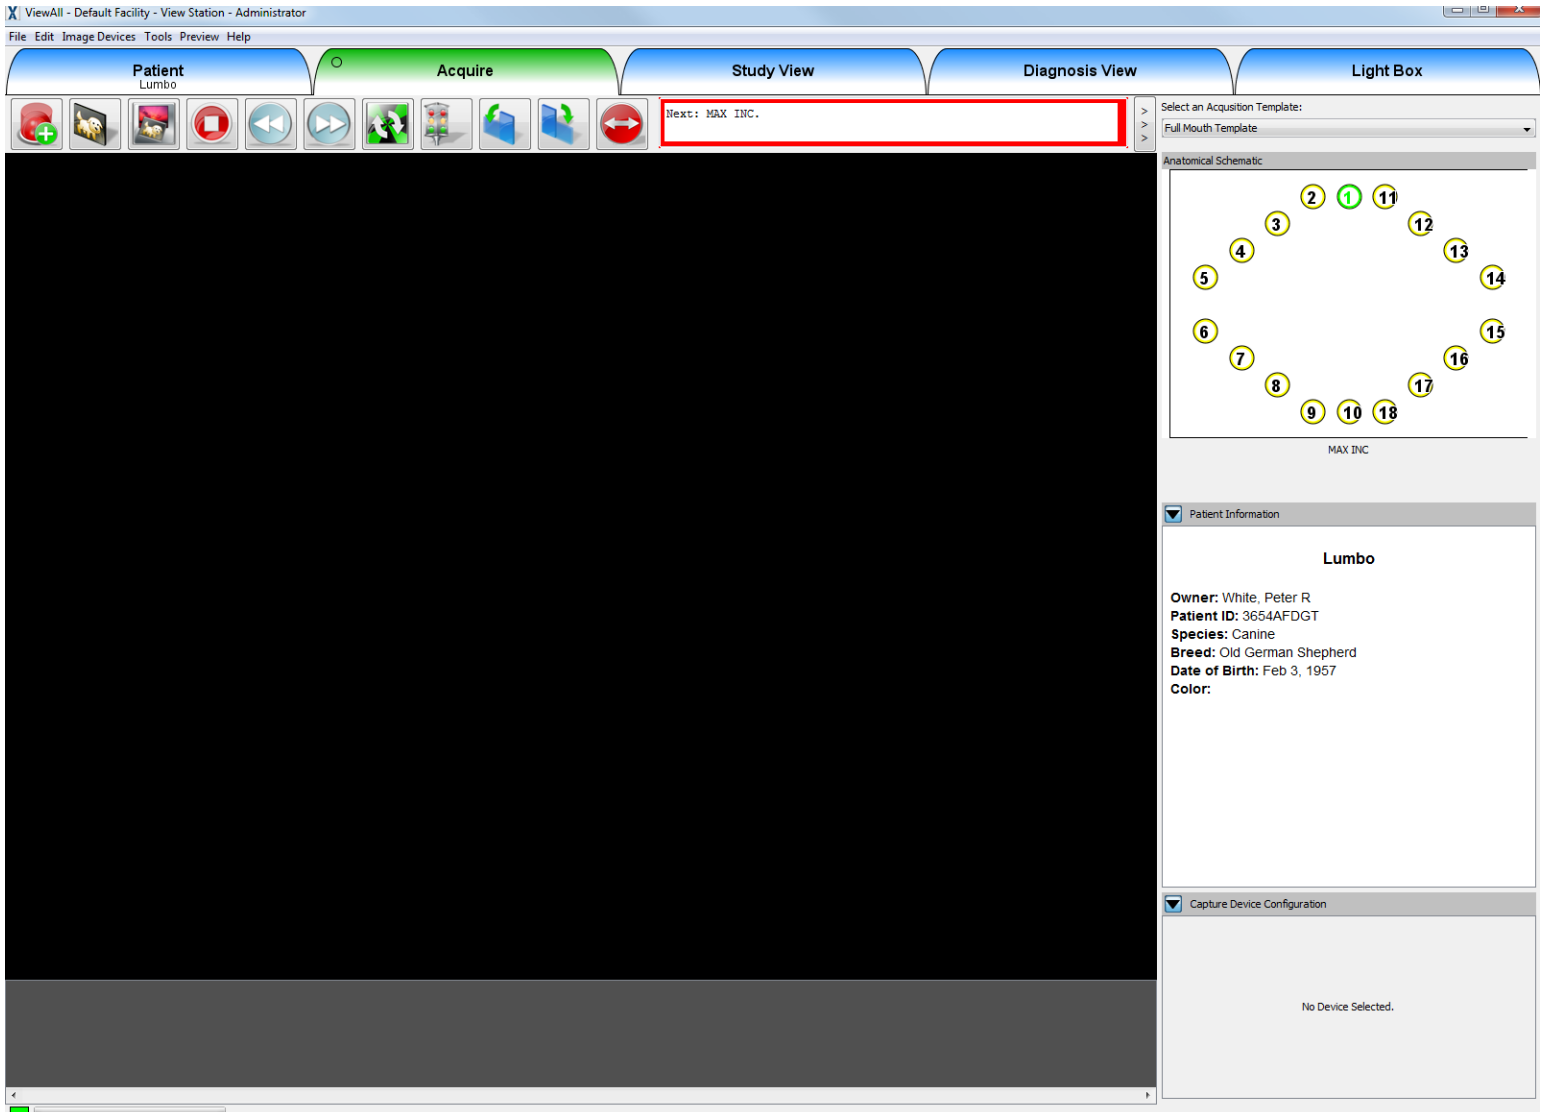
ViewAll - Default Facility - View Station - Administrator

File Edit Image Devices Tools Preview Help

Patient
Lumbo

Acquire

Study View

Diagnosis View

Light Box

Next: MAX INC.

Select an Acqusition Template:
Full Mouth Template

Anatomical Schematic

2 1 11
3 12
4 13
5 14
6 15
7 16
8 17
9 10 18

MAX INC

Patient Information

Lumbo

**Owner:** White, Peter R
**Patient ID:** 3654AFDGT
**Species:** Canine
**Breed:** Old German Shepherd
**Date of Birth:** Feb 3, 1957
**Color:**

Capture Device Configuration

No Device Selected.